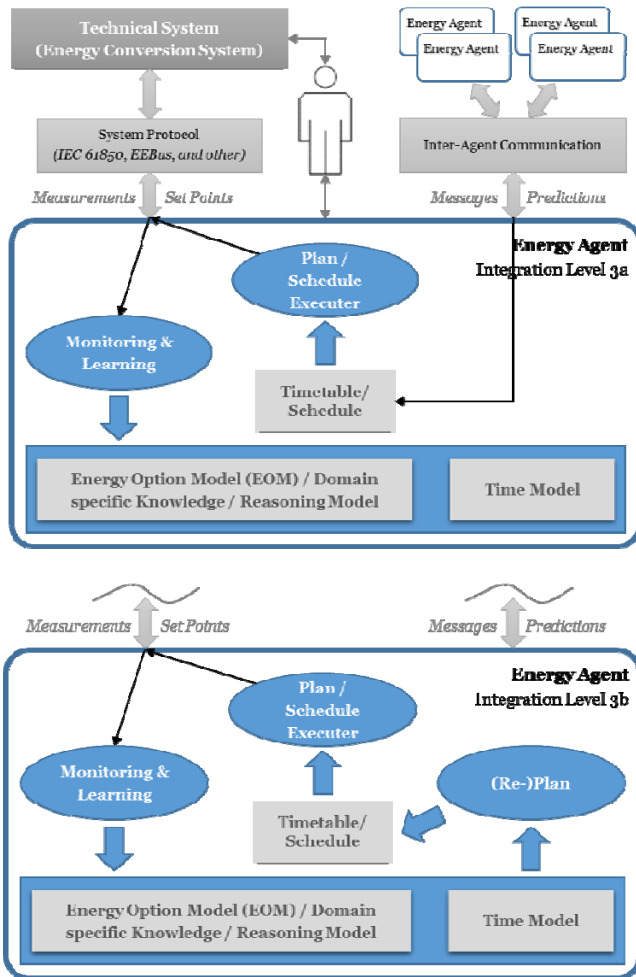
Technical System
(Energy Conversion System)

Energy Agent
Energy Agent
Energy Agent
Energy Agent

System Protocol
(IEC 61850, EEBus, and other)

Inter-Agent Communication

Measurements
Set Points
Messages
Predictions

Energy Agent
Integration Level 3a

Plan / Schedule Executer

Monitoring & Learning

Timetable/ Schedule

Energy Option Model (EOM) / Domain specific Knowledge / Reasoning Model

Time Model

Measurements
Set Points
Messages
Predictions

Energy Agent
Integration Level 3b

Plan / Schedule Executer

Monitoring & Learning

(Re-)Plan

Timetable/ Schedule

Energy Option Model (EOM) / Domain specific Knowledge / Reasoning Model

Time Model